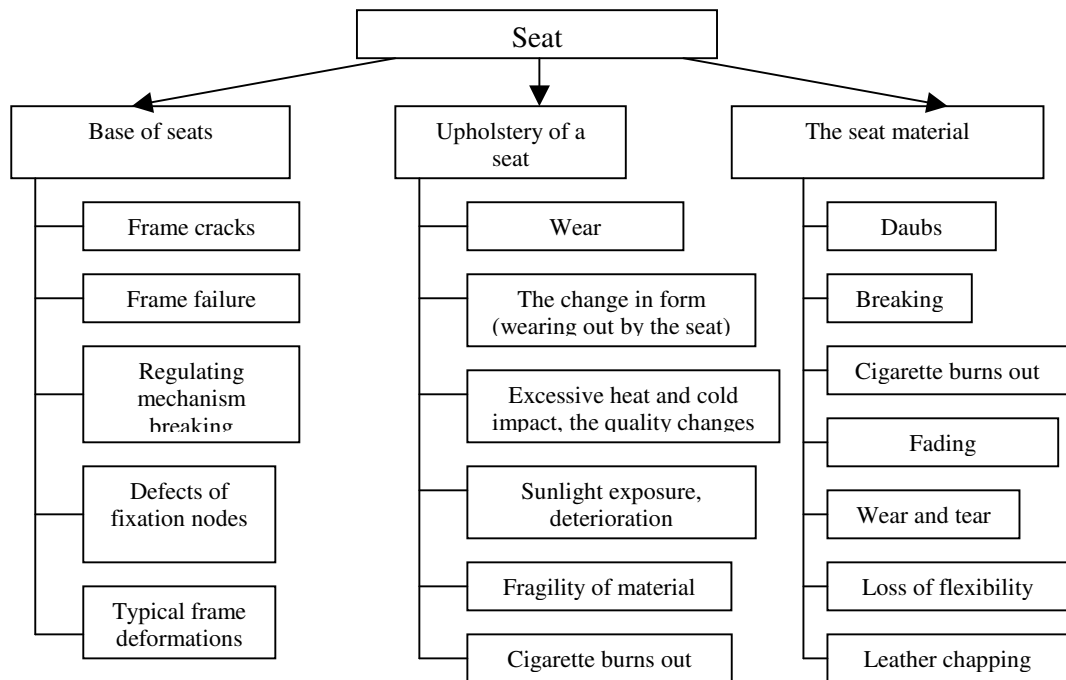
Seat

Base of seats

Frame cracks

Frame failure

Regulating mechanism breaking

Defects of fixation nodes

Typical frame deformations

Upholstery of a seat

Wear

The change in form (wearing out by the seat)

Excessive heat and cold impact, the quality changes

Sunlight exposure, deterioration

Fragility of material

Cigarette burns out

The seat material

Daubs

Breaking

Cigarette burns out

Fading

Wear and tear

Loss of flexibility

Leather chapping